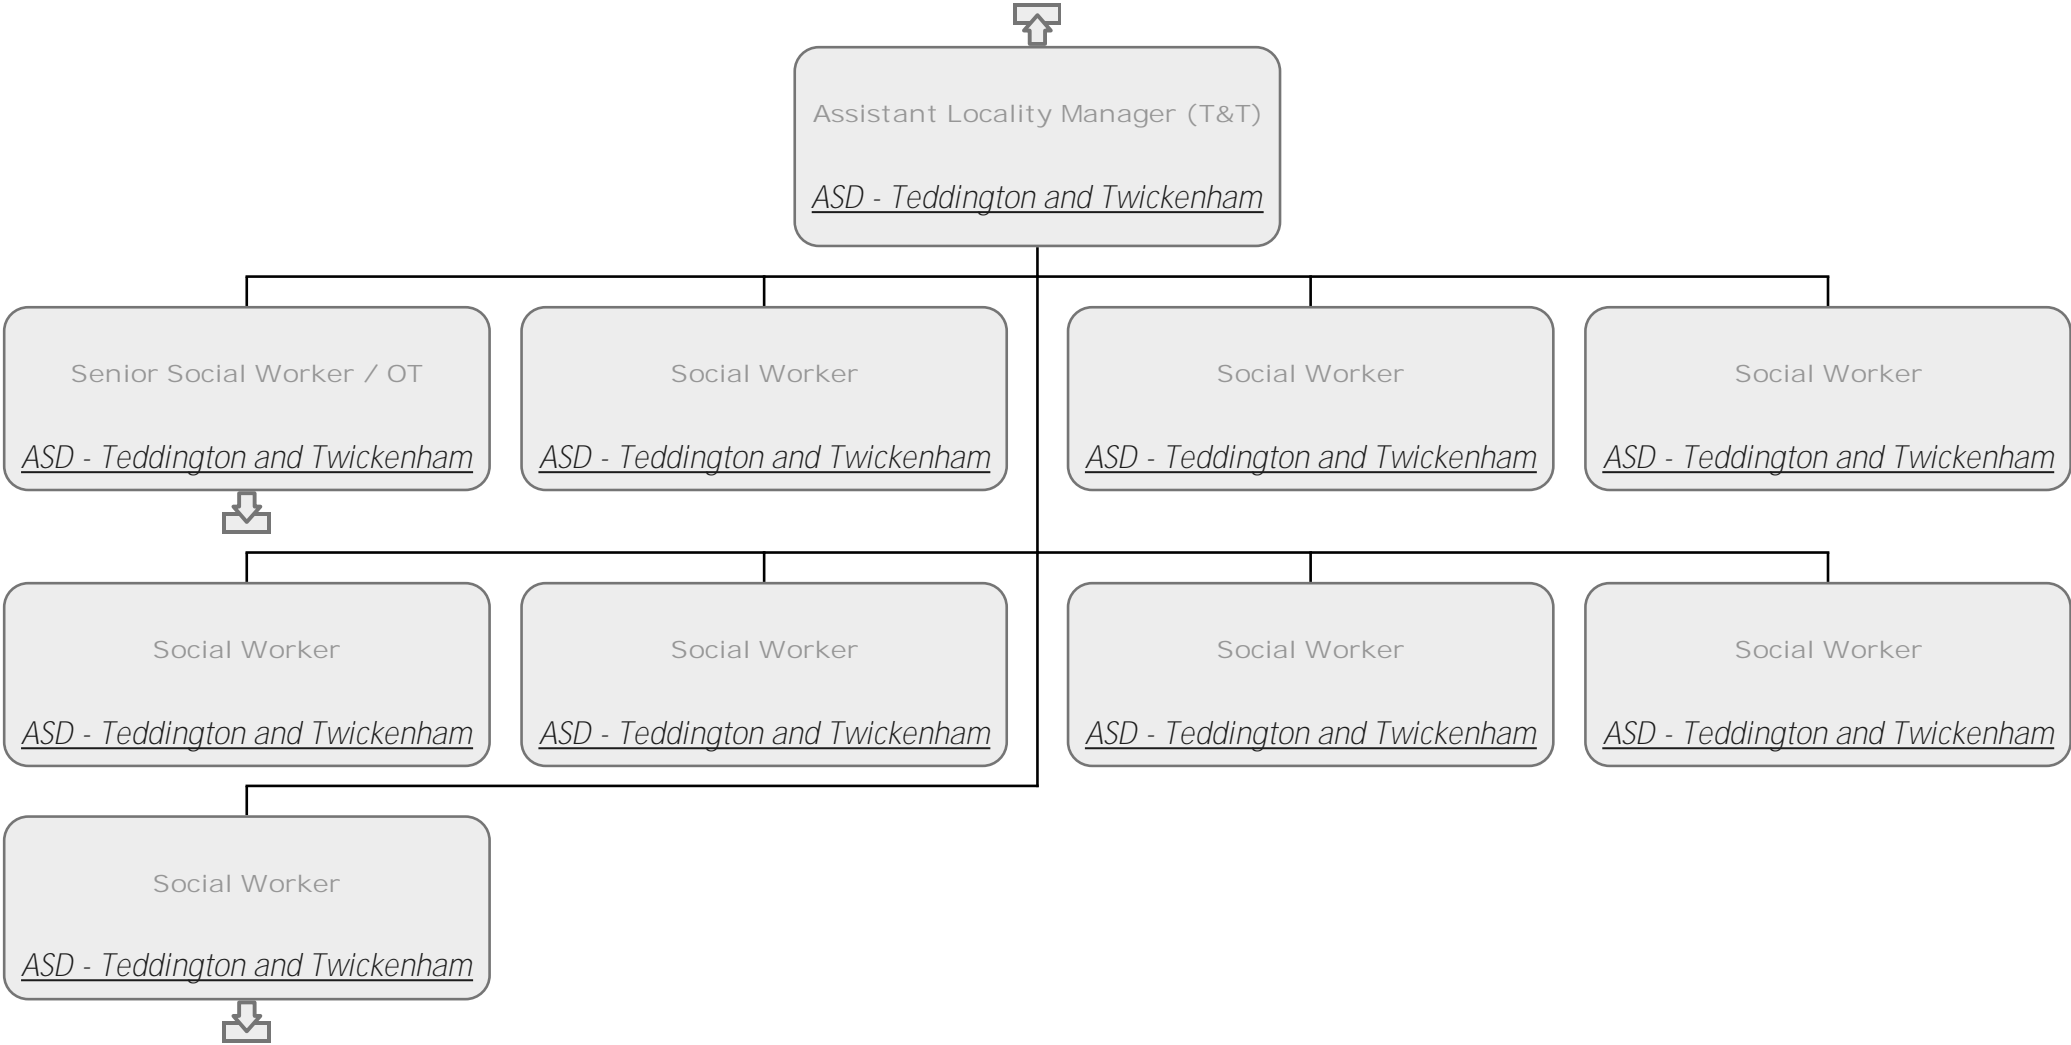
Assistant Locality Manager (T&T)

ASD - Teddington and Twickenham

Senior Social Worker / OT

ASD - Teddington and Twickenham

Social Worker

ASD - Teddington and Twickenham

Social Worker

ASD - Teddington and Twickenham

Social Worker

ASD - Teddington and Twickenham

Social Worker

ASD - Teddington and Twickenham

Social Worker

ASD - Teddington and Twickenham

Social Worker

ASD - Teddington and Twickenham

Social Worker

ASD - Teddington and Twickenham

Social Worker

ASD - Teddington and Twickenham